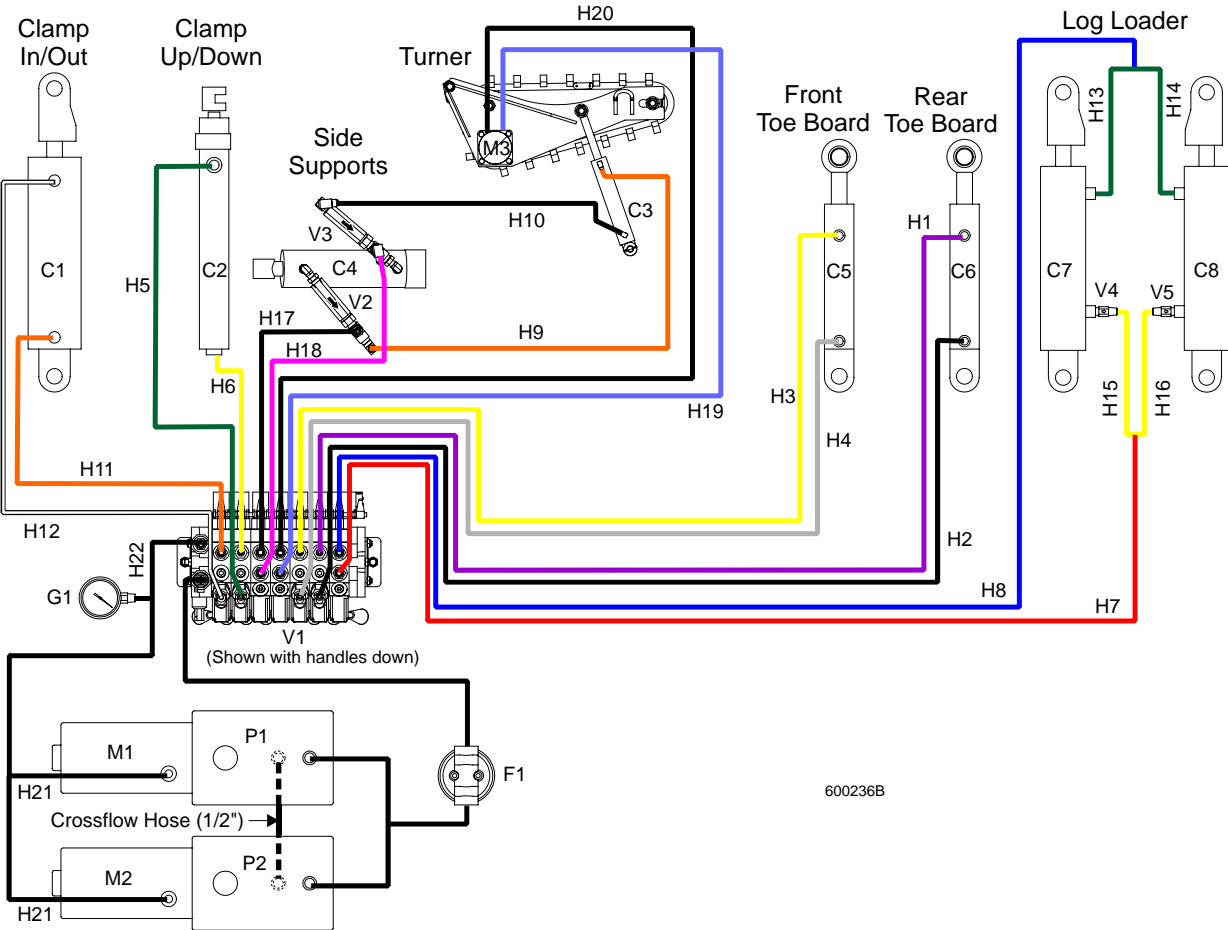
Clamp In/Out

Clamp Up/Down

H20

Turner

Log Loader

Side Supports

Front Toe Board

Rear Toe Board

H13

H14

M3

C3

H10

V3

C4

V2

C1

C2

H5

H17

H9

H18

H6

H1

C5

C6

C7

C8

V4

V5

H3

H4

H19

H15

H16

H11

H12

H22

G1

H2

H8

H7

V1
(Shown with handles down)

P1

M1

F1

H21

Crossflow Hose (1/2")

P2

M2

H21

600236B